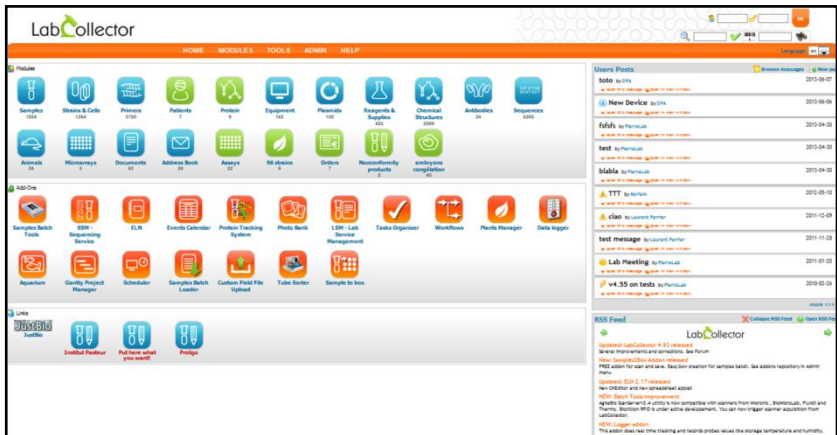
LabCollector

HOME MODULES TOOLS ADMIN HELP

Language

Modules

Samples 1654
Strains & Cells 1264
Primers 3760
Patients 7
Protein 8
Equipment 165
Plasmids 135
Reagents & Supplies 455
Chemical Structures 3089
Antibodies 24
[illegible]
Sequences 6391
Animals 33
Microarrays 3
Documents 63
Address Book 24
Assays 33
96 strains 9
Orders 7
Nonconformity products 3
embryons congélation 40

Add-Ons

Samples Batch Tools
SSM - Sequencing Service
ELN
Events Calendar
Protein Tracking System
Photo Bank
LSM - Lab Service Management
Tasks Organizer
Workflows
Plants Manager
Data logger
Aquarium
Gantty Project Manager
Scheduler
Samples Batch Loader
Custom Field File Upload
Tube Sorter
Sample to box

Links

JustBio
Institut Pasteur
Put here what you want!
Proligo

Users Posts
Browse messages New po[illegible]

toto by DPs 2013-06-07
New Device by DPs 2013-06-06
fsfsfs by PlarnoLab 2013-04-30
test by PlarnoLab 2013-04-30
blabla by PlarnoLab 2013-04-30
TTT by Myriam 2012-05-10
ciao by Laurent Perrier 2011-12-09
test message by Laurent Perrier 2011-11-28
Lab Meeting by PlarnoLab 2011-01-20
v4.55 on tests by PlarnoLab 2010-02-26
more >>>

RSS Feed
Collapse RSS Feed Open RSS Fe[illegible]

LabCollector

Updated: LabCollector 4.93 released
Several improvements and corrections. See Forum
New: Samples2Box Addon released
FREE addon for scan and save. Easy box creation for samples batch. See addons repository in Admin menu
Updated: ELN 2.17 released
New ORBitor and new spreadsheet applet
NEW: Batch Tools improvement
AgileBio StarGame+3.4 utility is now compatible with scanners from Micronic, BioMicroLab, FluidX and Thermo. BioMillion RFID is under active development. You can now trigger scanner acquisition from LabCollector.
NEW: Logger addon
This addon does real time tracking and records probes values like storage temperature and humidity.